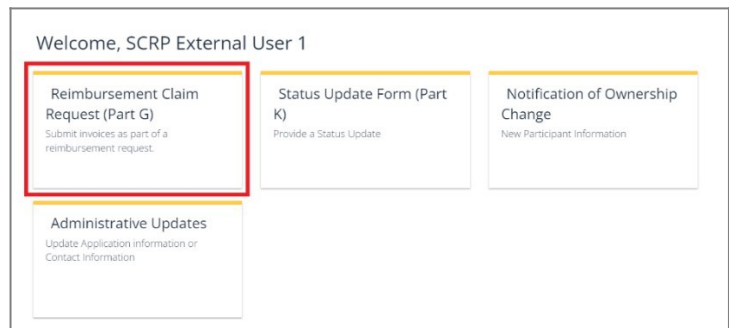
Welcome, SCRP External User 1

Reimbursement Claim Request (Part G)
Submit invoices as part of a reimbursement request.

Status Update Form (Part K)
Provide a Status Update

Notification of Ownership Change
New Participant Information

Administrative Updates
Update Application information or Contact Information